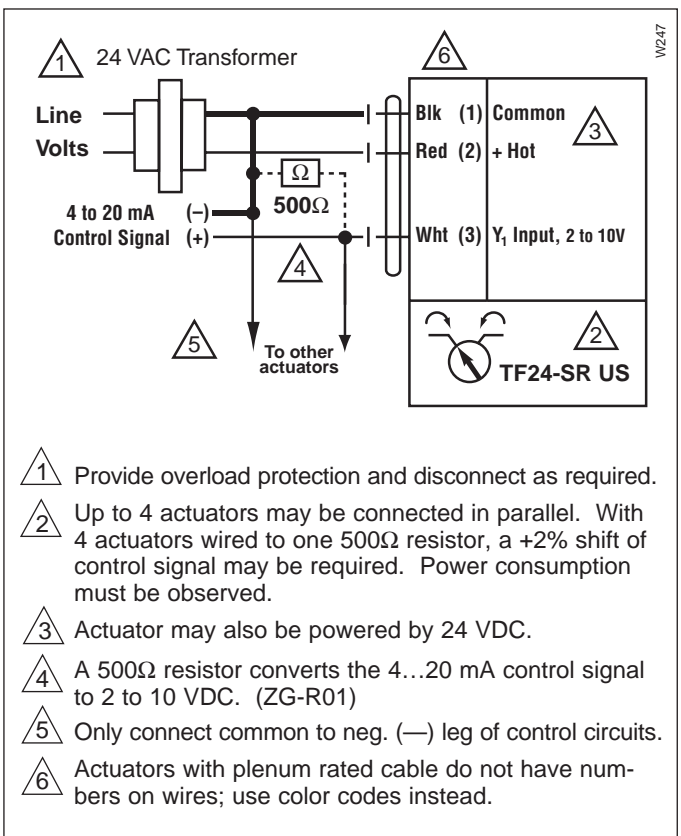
W247

1 24 VAC Transformer

6

Line
Volts

Blk (1) Common
Red (2) + Hot

3

Ω
500Ω

4 to 20 mA (–)
Control Signal (+)

Wht (3) $Y_1$ Input, 2 to 10V

4

5

To other actuators

2

TF24-SR US

1 Provide overload protection and disconnect as required.

2 Up to 4 actuators may be connected in parallel. With 4 actuators wired to one 500Ω resistor, a +2% shift of control signal may be required. Power consumption must be observed.

3 Actuator may also be powered by 24 VDC.

4 A 500Ω resistor converts the 4…20 mA control signal to 2 to 10 VDC. (ZG-R01)

5 Only connect common to neg. (—) leg of control circuits.

6 Actuators with plenum rated cable do not have numbers on wires; use color codes instead.